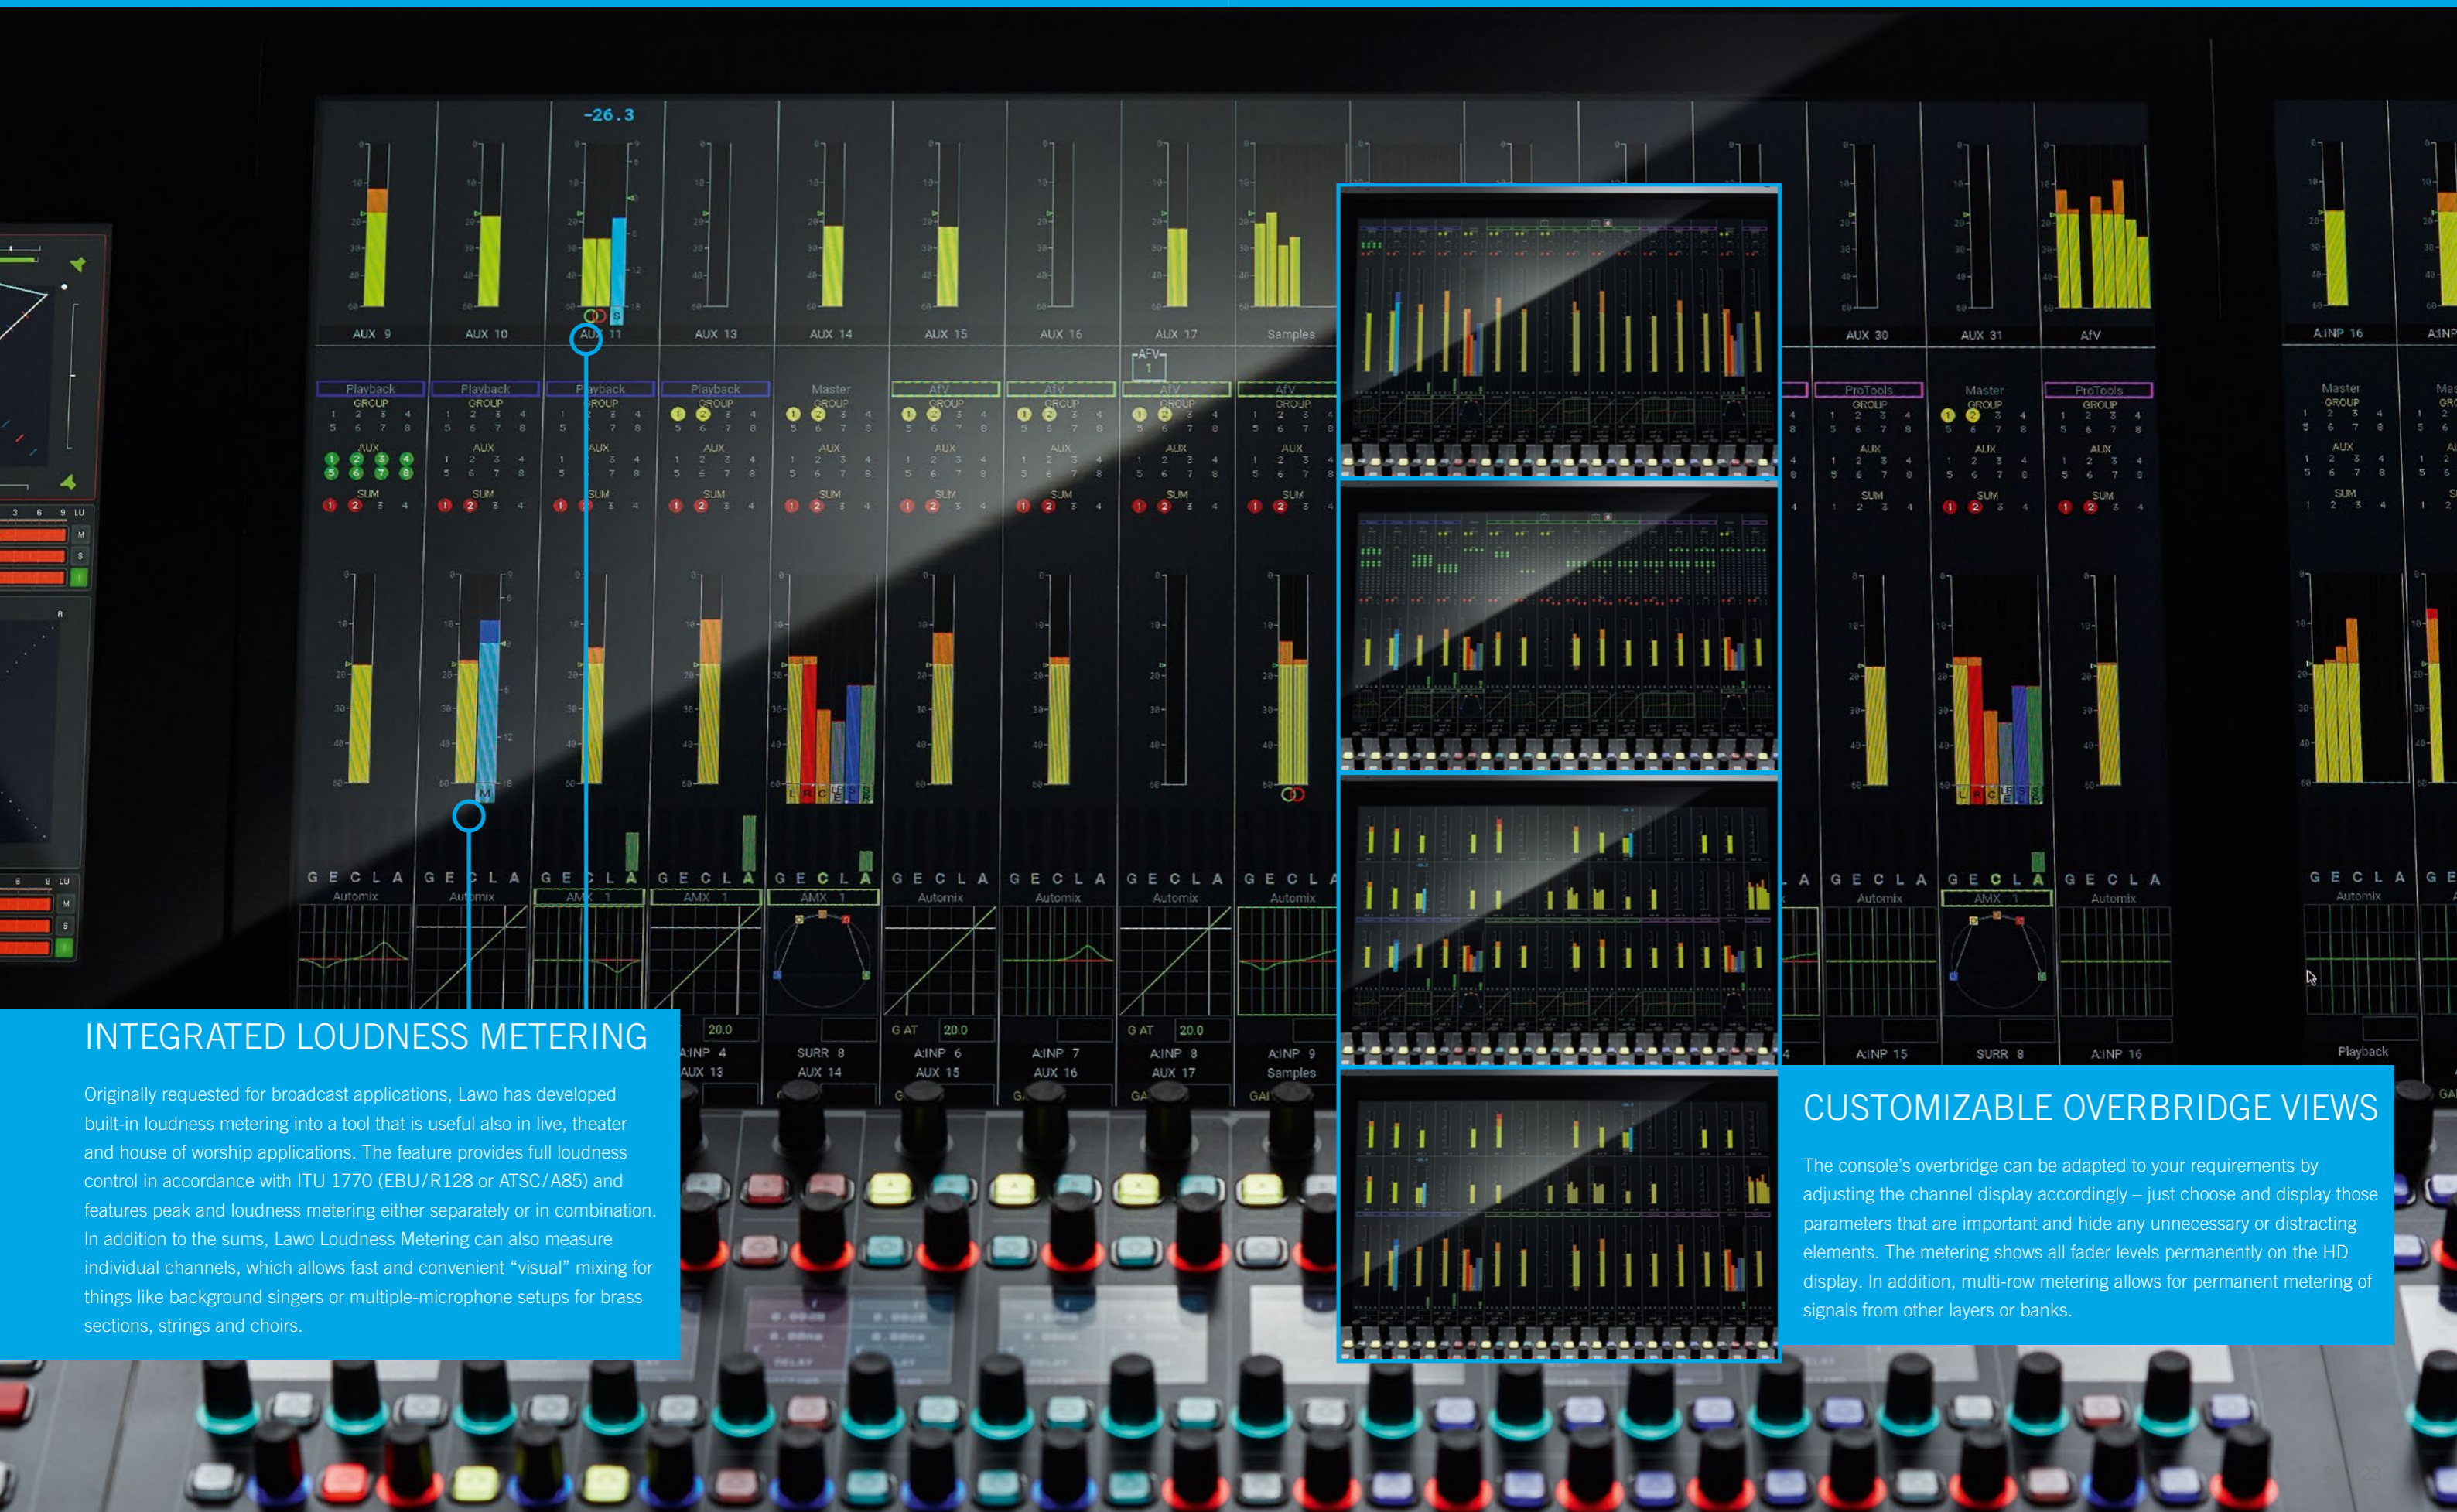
INTEGRATED LOUDNESS METERING

Originally requested for broadcast applications, Lawo has developed built-in loudness metering into a tool that is useful also in live, theater and house of worship applications. The feature provides full loudness control in accordance with ITU 1770 (EBU/R128 or ATSC/A85) and features peak and loudness metering either separately or in combination. In addition to the sums, Lawo Loudness Metering can also measure individual channels, which allows fast and convenient "visual" mixing for things like background singers or multiple-microphone setups for brass sections, strings and choirs.

CUSTOMIZABLE OVERBRIDGE VIEWS

The console's overbridge can be adapted to your requirements by adjusting the channel display accordingly – just choose and display those parameters that are important and hide any unnecessary or distracting elements. The metering shows all fader levels permanently on the HD display. In addition, multi-row metering allows for permanent metering of signals from other layers or banks.

-26.3

AUX 9 AUX 10 AUX 11 AUX 13 AUX 14 AUX 15 AUX 16 AUX 17 Samples AUX 30 AUX 31 AfV AINP 16

Playback Playback Playback Playback Master AfV AfV AfV AfV ProTools Master ProTools Master

GROUP AUX SUM

G E C L A Automix AMX 1

AINP 4 AUX 13 SURR 8 AUX 14 AINP 6 AUX 15 AINP 7 AUX 16 AINP 8 AUX 17 AINP 9 Samples AINP 15 SURR 8 AINP 16 Playback

20.0 G AT 20.0 G AT 20.0